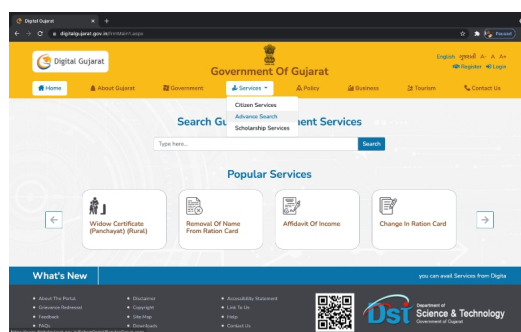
Digital Gujarat
digitalgujarat.gov.in/frmMain.aspx
Paused

Digital Gujarat
Government Of Gujarat
English ગુજરાતી A- A A+
Register Login

Home
About Gujarat
Government
Services
Policy
Business
Tourism
Contact Us

Citizen Services
Advance Search
Scholarship Services

Search Gu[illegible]ment Services
Type here...
Search

Popular Services

Widow Certificate (Panchayat) (Rural)
Removal Of Name From Ration Card
Affidavit Of Income
Change In Ration Card

What's New
you can avail Services from Digita

About The Portal
Grievance Redressal
Feedback
FAQs
Disclaimer
Copyright
Site Map
Downloads
Accessibility Statement
Link To Us
Help
Contact Us

Department of
Science & Technology
Government of Gujarat